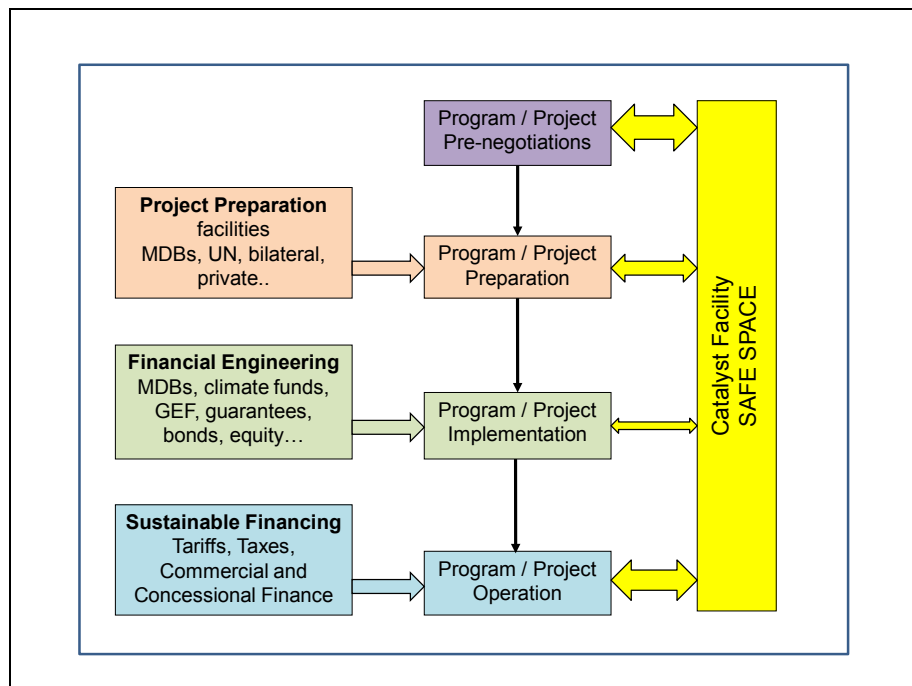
Program / Project Pre-negotiations

Project Preparation facilities MDBs, UN, bilateral, private..

Program / Project Preparation

Financial Engineering MDBs, climate funds, GEF, guarantees, bonds, equity…

Program / Project Implementation

Sustainable Financing Tariffs, Taxes, Commercial and Concessional Finance

Program / Project Operation

Catalyst Facility SAFE SPACE